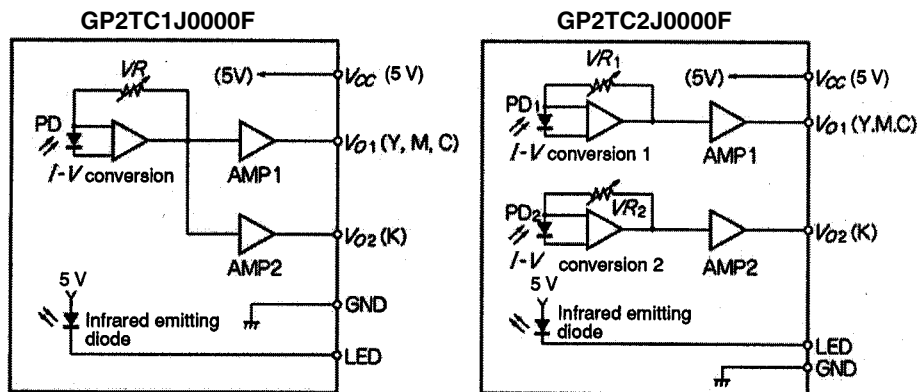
GP2TC1J0000F

VR

(5V)

$V_{CC}$ (5 V)

PD

$V_{O1}$ (Y, M, C)

I-V conversion

AMP1

$V_{O2}$ (K)

AMP2

5 V

GND

Infrared emitting diode

LED

GP2TC2J0000F

$VR_1$

(5V)

$V_{CC}$ (5 V)

$PD_1$

$V_{O1}$ (Y.M.C)

I-V conversion 1

AMP1

$PD_2$

$VR_2$

$V_{O2}$ (K)

I-V conversion 2

AMP2

5 V

Infrared emitting diode

LED

GND